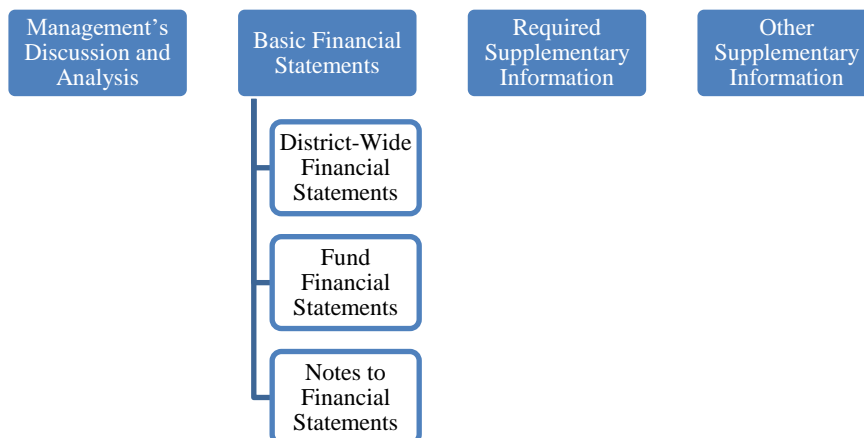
Management's Discussion and Analysis

Basic Financial Statements

District-Wide Financial Statements

Fund Financial Statements

Notes to Financial Statements

Required Supplementary Information

Other Supplementary Information